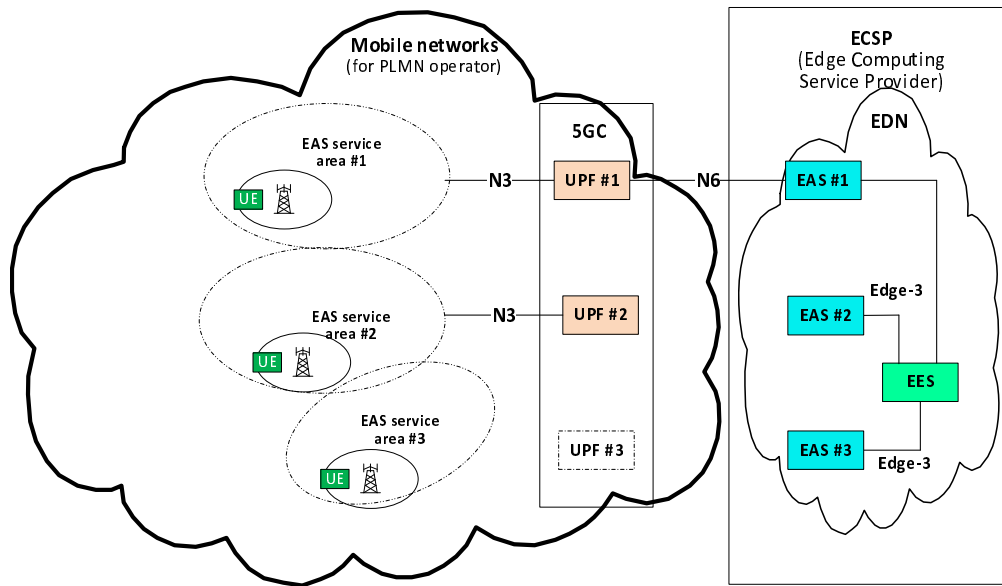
Mobile networks
(for PLMN operator)

ECSP
(Edge Computing
Service Provider)

5GC

EDN

EAS service area #1

UE

N3

UPF #1

N6

EAS #1

Edge-3

EAS service area #2

N3

UPF #2

EAS #2

UE

EES

EAS service area #3

UPF #3

EAS #3

UE

Edge-3